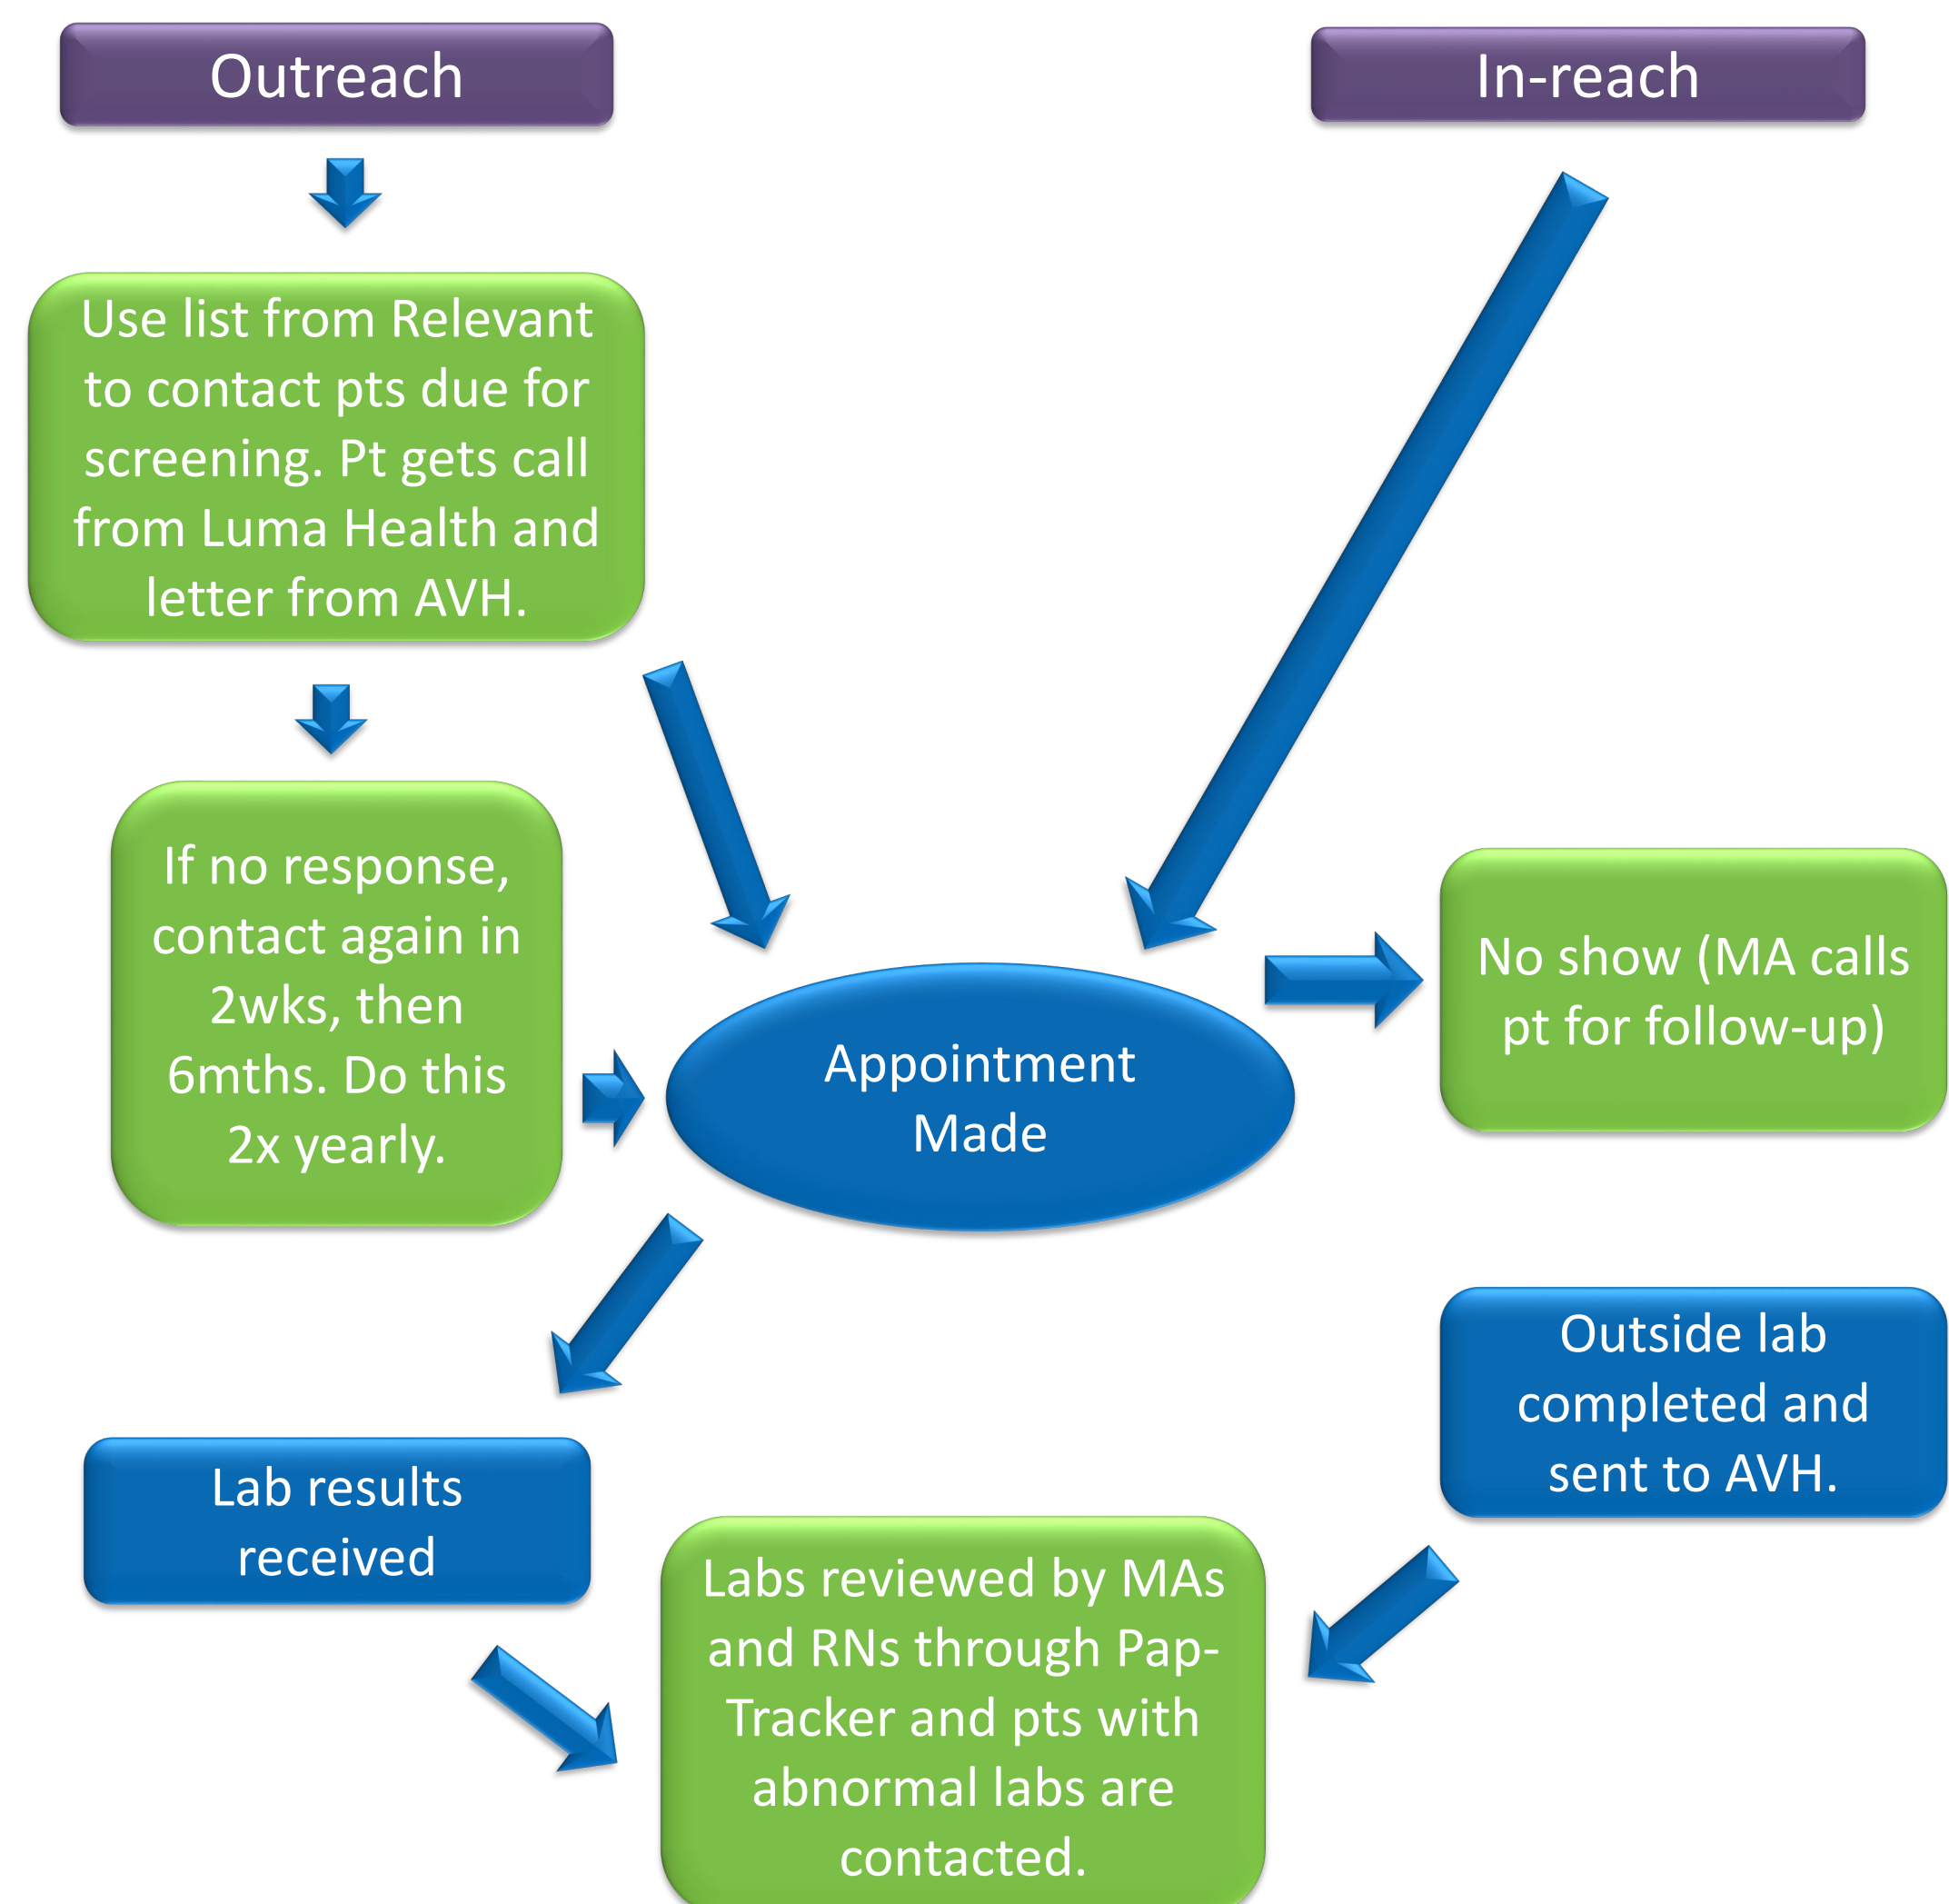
Outreach

In-reach

Use list from Relevant to contact pts due for screening. Pt gets call from Luma Health and letter from AVH.

If no response, contact again in 2wks, then 6mths. Do this 2x yearly.

Appointment Made

No show (MA calls pt for follow-up)

Outside lab completed and sent to AVH.

Lab results received

Labs reviewed by MAs and RNs through Pap-Tracker and pts with abnormal labs are contacted.